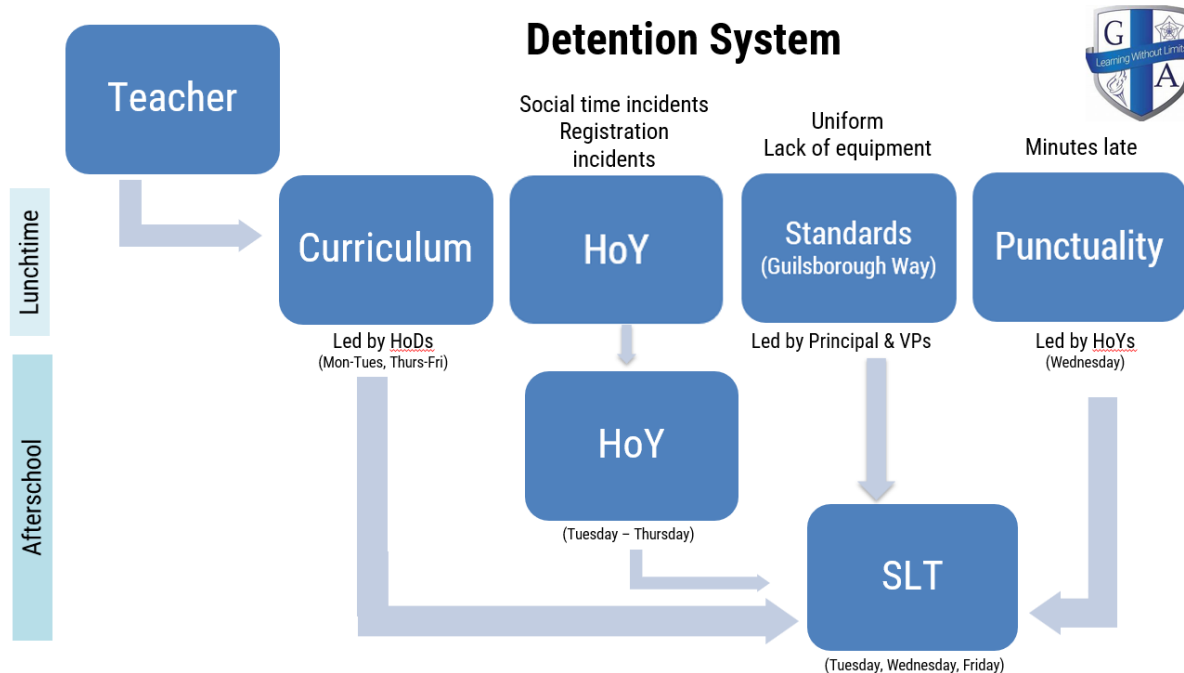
Detention System

G A Learning Without Limit

Teacher

Lunchtime

Afterschool

Social time incidents
Registration incidents

Uniform
Lack of equipment

Minutes late

Curriculum

HoY

Standards (Guilsborough Way)

Punctuality

Led by HoDs
(Mon-Tues, Thurs-Fri)

Led by Principal & VPs

Led by HoYs
(Wednesday)

HoY

(Tuesday – Thursday)

SLT

(Tuesday, Wednesday, Friday)